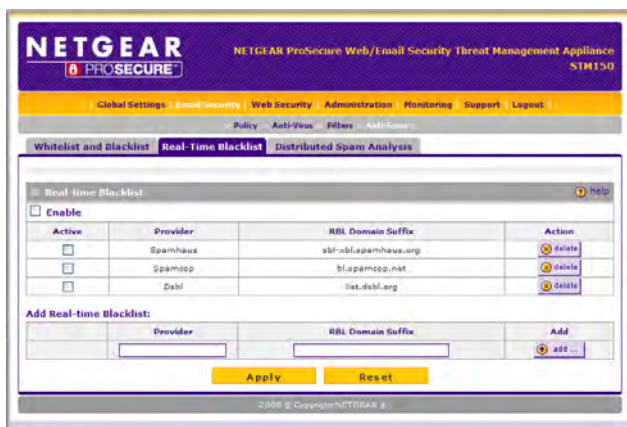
NETGEAR
PROSECURE

NETGEAR ProSecure Web/Email Security Threat Management Appliance STM150

| Global Settings | Email Security | Web Security | Administration | Monitoring | Support | Logout |

Policy | Anti-Virus | Filters | Anti-Spam

Whitelist and Blacklist | Real-Time Blacklist | Distributed Spam Analysis

Real-time Blacklist

help

Enable

| Active | Provider | RBL Domain Suffix | Action |
|---|---|---|---|
| | Spamhaus | sbl-xbl.spamhaus.org | delete |
| | Spamcop | bl.spamcop.net | delete |
| | Dsbl | list.dsbl.org | delete |

Add Real-time Blacklist:

| | Provider | RBL Domain Suffix | Add |
|---|---|---|---|
| | | | add ... |

Apply | Reset

2008 © Copyright NETGEAR ®